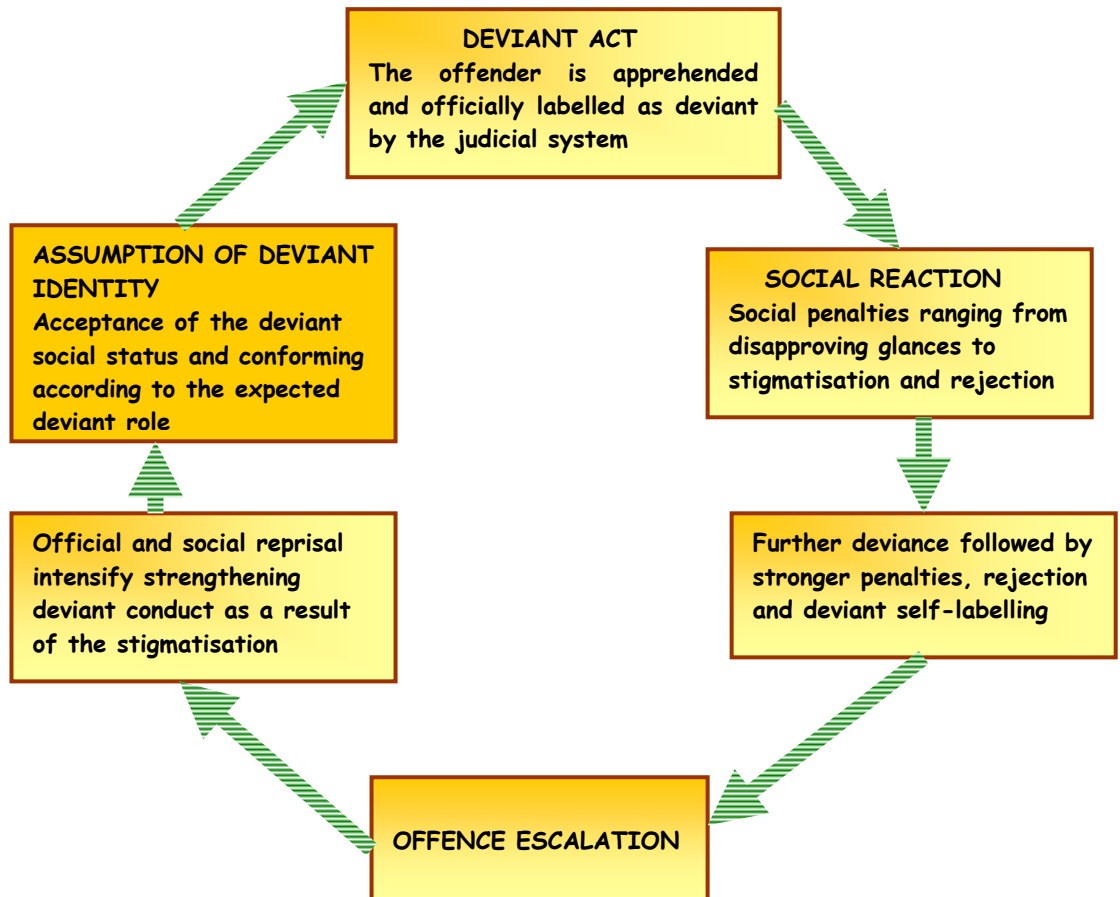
DEVIANT ACT
The offender is apprehended and officially labelled as deviant by the judicial system

SOCIAL REACTION
Social penalties ranging from disapproving glances to stigmatisation and rejection

Further deviance followed by stronger penalties, rejection and deviant self-labelling

OFFENCE ESCALATION

Official and social reprisal intensify strengthening deviant conduct as a result of the stigmatisation

ASSUMPTION OF DEVIANT IDENTITY
Acceptance of the deviant social status and conforming according to the expected deviant role